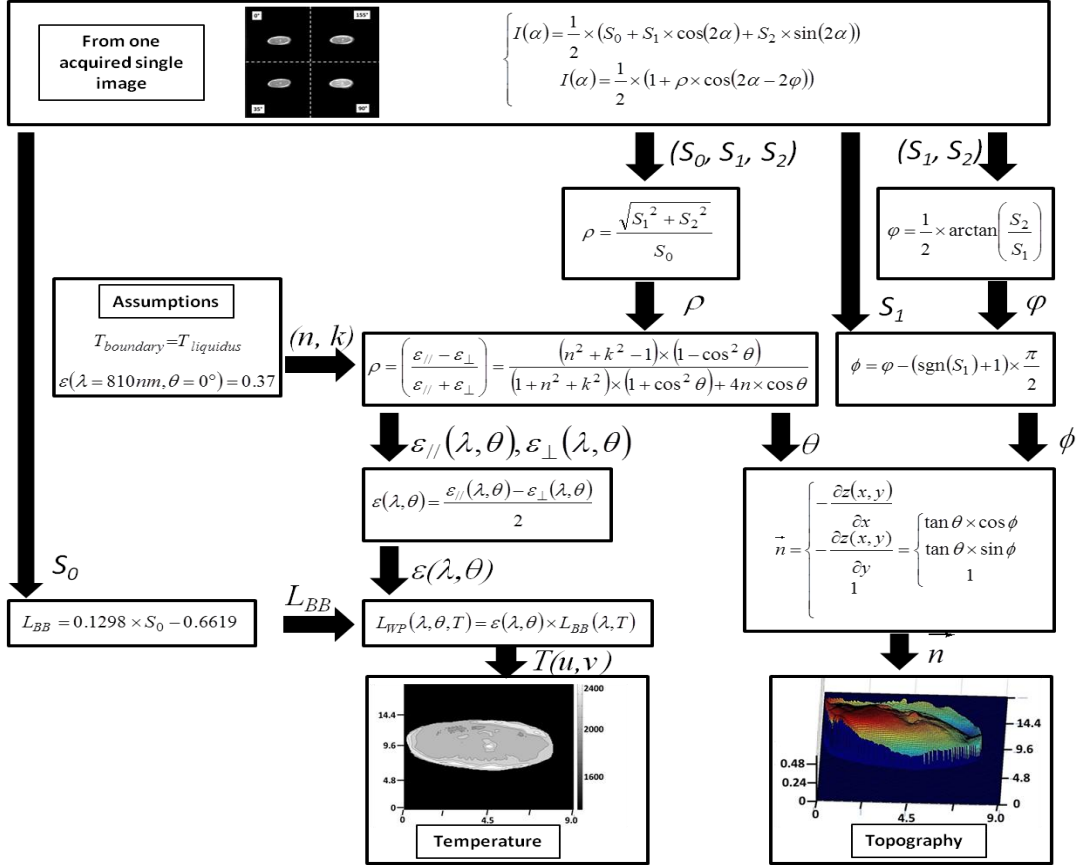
From one acquired single image

0° 135° 45° 90°

$\begin{cases} I(\alpha) = \frac{1}{2} \times (S_0 + S_1 \times \cos(2\alpha) + S_2 \times \sin(2\alpha)) \\ I(\alpha) = \frac{1}{2} \times (1 + \rho \times \cos(2\alpha - 2\varphi)) \end{cases}$

$(S_0, S_1, S_2)$

$(S_1, S_2)$

$\rho = \frac{\sqrt{S_1^2 + S_2^2}}{S_0}$

$\varphi = \frac{1}{2} \times \arctan\left(\frac{S_2}{S_1}\right)$

$\rho$

$S_1$

$\varphi$

Assumptions

$T_{boundary} = T_{liquidus}$

$\varepsilon(\lambda = 810nm, \theta = 0°) = 0.37$

$(n, k)$

$\rho = \left(\frac{\varepsilon_{//} - \varepsilon_{\perp}}{\varepsilon_{//} + \varepsilon_{\perp}}\right) = \frac{(n^2 + k^2 - 1) \times (1 - \cos^2\theta)}{(1 + n^2 + k^2) \times (1 + \cos^2\theta) + 4n \times \cos\theta}$

$\phi = \varphi - (\text{sgn}(S_1) + 1) \times \frac{\pi}{2}$

$\varepsilon_{//}(\lambda, \theta), \varepsilon_{\perp}(\lambda, \theta)$

$\theta$

$\phi$

$\varepsilon(\lambda, \theta) = \frac{\varepsilon_{//}(\lambda, \theta) - \varepsilon_{\perp}(\lambda, \theta)}{2}$

$\vec{n} = \begin{cases} -\frac{\partial z(x,y)}{\partial x} \\ -\frac{\partial z(x,y)}{\partial y} \\ 1 \end{cases} = \begin{cases} \tan\theta \times \cos\phi \\ \tan\theta \times \sin\phi \\ 1 \end{cases}$

$S_0$

$\varepsilon(\lambda, \theta)$

$L_{BB} = 0.1298 \times S_0 - 0.6619$

$L_{BB}$

$L_{WP}(\lambda, \theta, T) = \varepsilon(\lambda, \theta) \times L_{BB}(\lambda, T)$

$T(u, v)$

$\vec{n}$

2400
2000
1600
14.4
9.6
4.8
0
0 4.5 9.0

Temperature

14.4
9.6
4.8
0
0.48
0.24
0
0 4.5 9.0

Topography